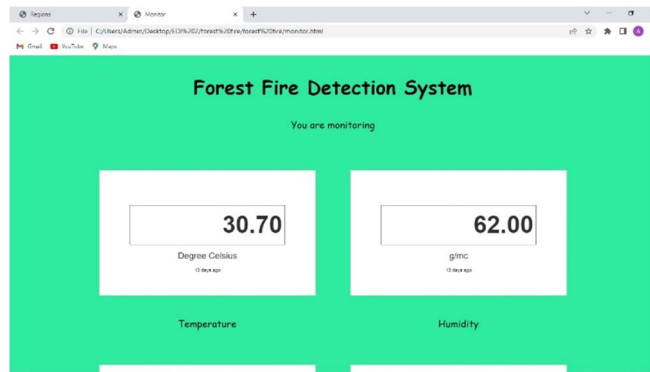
Register × Monitor × +

File | C:/Users/Admin/Desktop/IOT%20/forest%20fire/forest%20fire/monitor.html

Gmail YouTube Maps

Forest Fire Detection System

You are monitoring

30.70

Degree Celsius

13 days ago

62.00

g/mc

13 days ago

Temperature

Humidity